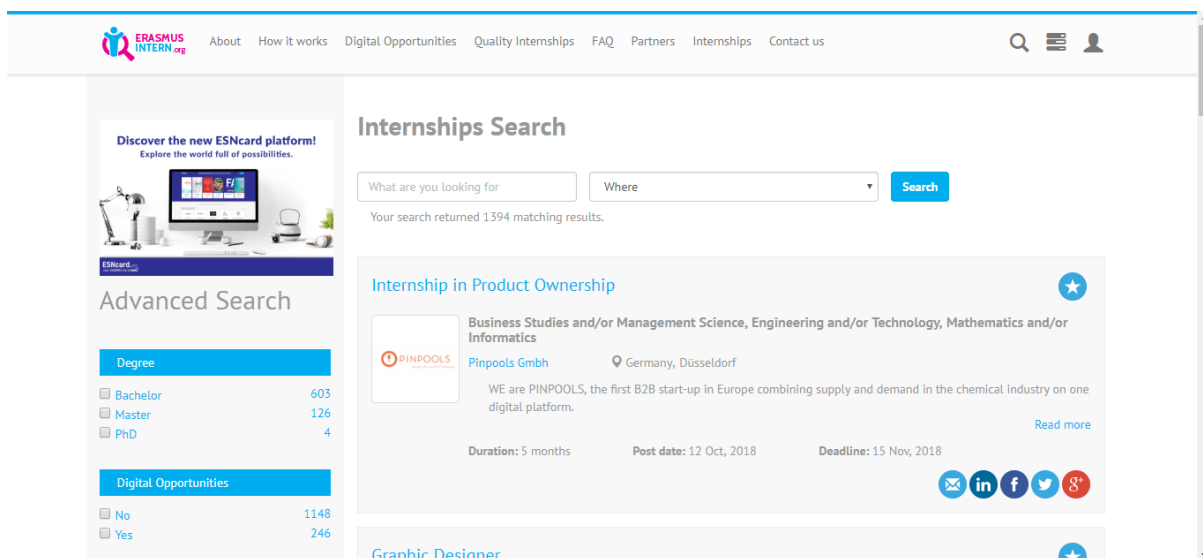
ERASMUS INTERN.org

About How it works Digital Opportunities Quality Internships FAQ Partners Internships Contact us

Discover the new ESNcard platform!
Explore the world full of possibilities.

ESNcard

Advanced Search

Degree

Bachelor 603
Master 126
PhD 4

Digital Opportunities

No 1148
Yes 246

Internships Search

What are you looking for
Where
Search

Your search returned 1394 matching results.

Internship in Product Ownership

PINPOOLS

Business Studies and/or Management Science, Engineering and/or Technology, Mathematics and/or Informatics

Pinpools Gmbh
Germany, Düsseldorf

WE are PINPOOLS, the first B2B start-up in Europe combining supply and demand in the chemical industry on one digital platform.

Read more

Duration: 5 months
Post date: 12 Oct, 2018
Deadline: 15 Nov, 2018

Graphic Designer